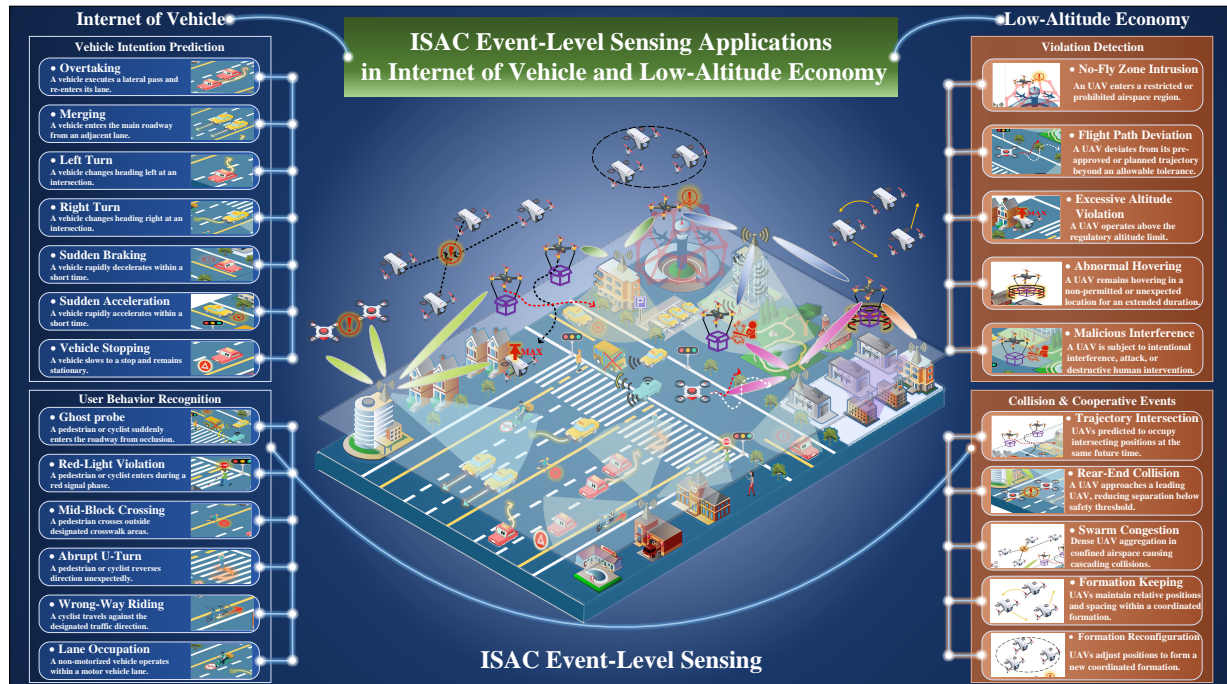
Internet of Vehicle

ISAC Event-Level Sensing Applications in Internet of Vehicle and Low-Altitude Economy

Low-Altitude Economy

Vehicle Intention Prediction

• Overtaking
A vehicle executes a lateral pass and re-enters its lane.

• Merging
A vehicle enters the main roadway from an adjacent lane.

• Left Turn
A vehicle changes heading left at an intersection.

• Right Turn
A vehicle changes heading right at an intersection.

• Sudden Braking
A vehicle rapidly decelerates within a short time.

• Sudden Acceleration
A vehicle rapidly accelerates within a short time.

• Vehicle Stopping
A vehicle slows to a stop and remains stationary.

User Behavior Recognition

• Ghost probe
A pedestrian or cyclist suddenly enters the roadway from occlusion.

• Red-Light Violation
A pedestrian or cyclist enters during a red signal phase.

• Mid-Block Crossing
A pedestrian crosses outside designated crosswalk areas.

• Abrupt U-Turn
A pedestrian or cyclist reverses direction unexpectedly.

• Wrong-Way Riding
A cyclist travels against the designated traffic direction.

• Lane Occupation
A non-motorized vehicle operates within a motor vehicle lane.

Violation Detection

• No-Fly Zone Intrusion
An UAV enters a restricted or prohibited airspace region.

• Flight Path Deviation
A UAV deviates from its pre-approved or planned trajectory beyond an allowable tolerance.

• Excessive Altitude Violation
A UAV operates above the regulatory altitude limit.

• Abnormal Hovering
A UAV remains hovering in a non-permitted or unexpected location for an extended duration.

• Malicious Interference
A UAV is subject to intentional interference, attack, or destructive human intervention.

Collision & Cooperative Events

• Trajectory Intersection
UAVs predicted to occupy intersecting positions at the same future time.

• Rear-End Collision
A UAV approaches a leading UAV, reducing separation below safety threshold.

• Swarm Congestion
Dense UAV aggregation in confined airspace causing cascading collisions.

• Formation Keeping
UAVs maintain relative positions and spacing within a coordinated formation.

• Formation Reconfiguration
UAVs adjust positions to form a new coordinated formation.

MAX

MAX

P

ISAC Event-Level Sensing